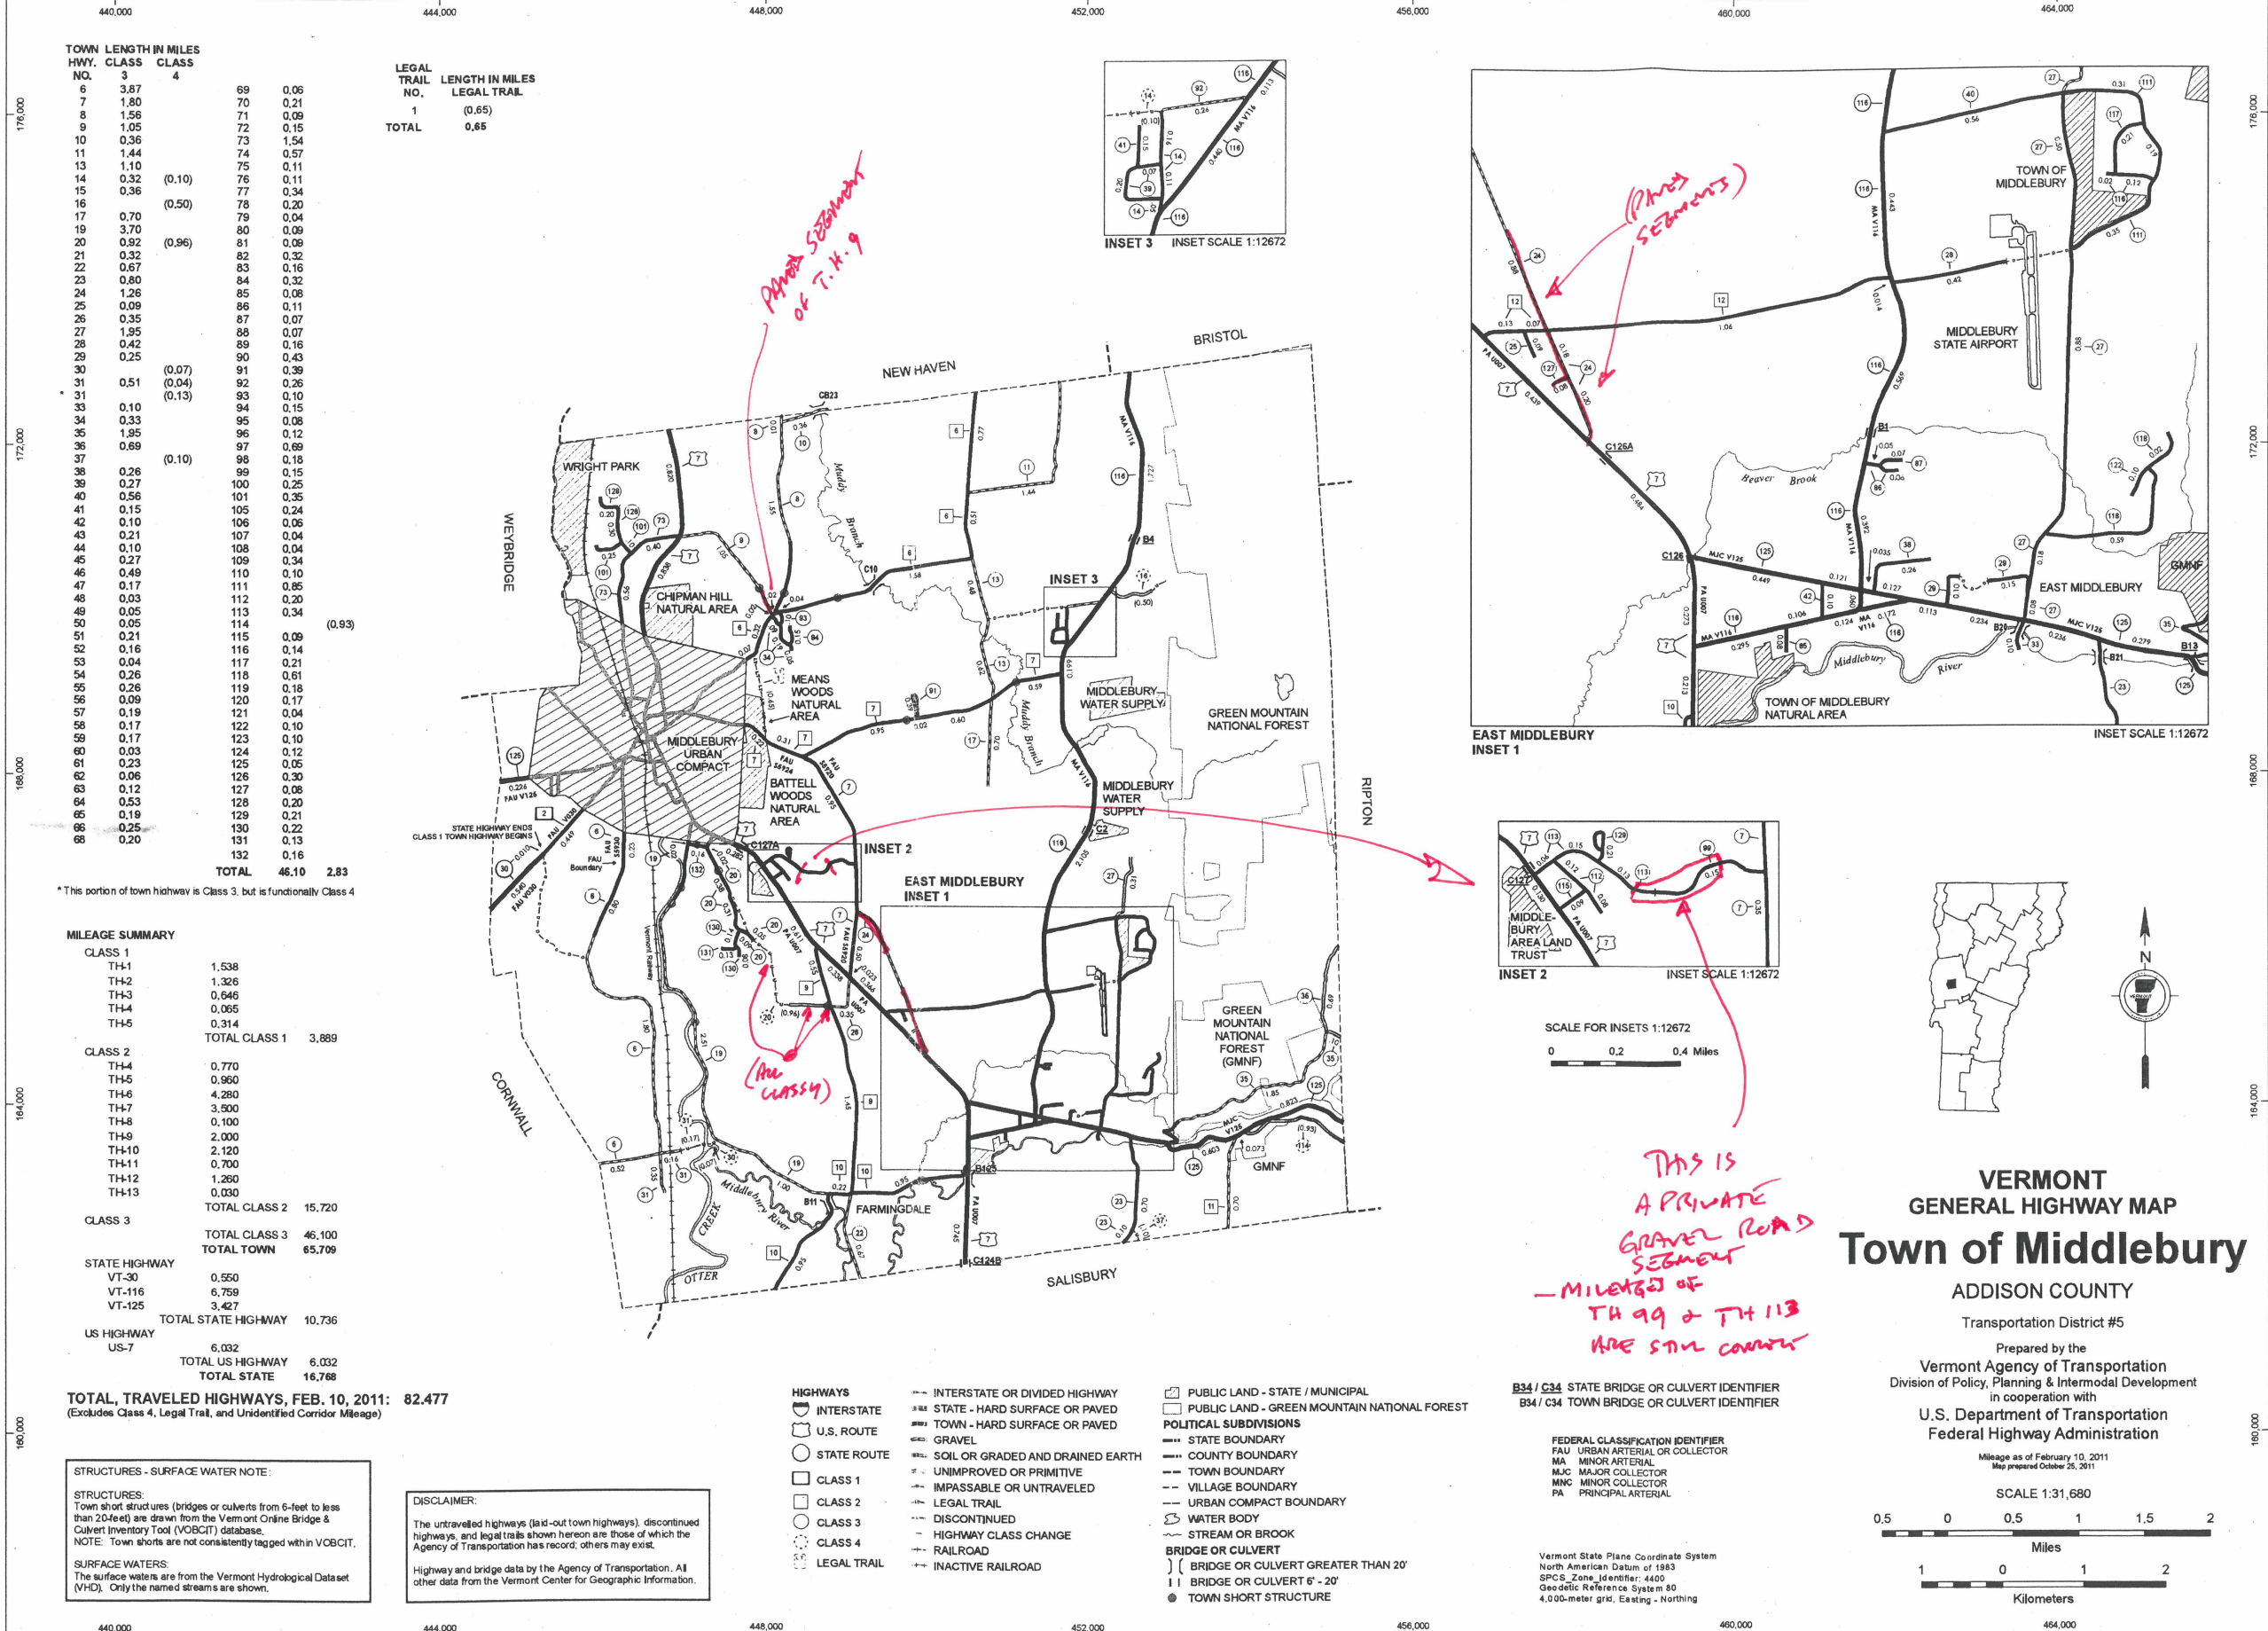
440,000 444,000 448,000 452,000 456,000 460,000 464,000

TOWN HWY. NO. | LENGTH IN MILES CLASS 3 | CLASS 4

| TOWN HWY. NO. | CLASS 3 | CLASS 4 |
|---|---|---|
| 6 | 3.87 | |
| 7 | 1.80 | |
| 8 | 1.56 | |
| 9 | 1.05 | |
| 10 | 0.36 | |
| 11 | 1.44 | |
| 13 | 1.10 | |
| 14 | 0.32 | (0.10) |
| 15 | 0.36 | |
| 16 | | (0.50) |
| 17 | 0.70 | |
| 19 | 3.70 | |
| 20 | 0.92 | (0.96) |
| 21 | 0.32 | |
| 22 | 0.67 | |
| 23 | 0.80 | |
| 24 | 1.26 | |
| 25 | 0.09 | |
| 26 | 0.35 | |
| 27 | 1.95 | |
| 28 | 0.42 | |
| 29 | 0.25 | |
| 30 | | (0.07) |
| 31 | 0.51 | (0.04) |
| * 31 | | (0.13) |
| 33 | 0.10 | |
| 34 | 0.33 | |
| 35 | 1.95 | |
| 36 | 0.69 | |
| 37 | | (0.10) |
| 38 | 0.26 | |
| 39 | 0.27 | |
| 40 | 0.56 | |
| 41 | 0.15 | |
| 42 | 0.10 | |
| 43 | 0.21 | |
| 44 | 0.10 | |
| 45 | 0.27 | |
| 46 | 0.49 | |
| 47 | 0.17 | |
| 48 | 0.03 | |
| 49 | 0.05 | |
| 50 | 0.05 | |
| 51 | 0.21 | |
| 52 | 0.16 | |
| 53 | 0.04 | |
| 54 | 0.26 | |
| 55 | 0.26 | |
| 56 | 0.09 | |
| 57 | 0.19 | |
| 58 | 0.17 | |
| 59 | 0.17 | |
| 60 | 0.03 | |
| 61 | 0.23 | |
| 62 | 0.06 | |
| 63 | 0.12 | |
| 64 | 0.53 | |
| 65 | 0.19 | |
| 66 | 0.25 | |
| 68 | 0.20 | |
| 69 | 0.06 | |
| 70 | 0.21 | |
| 71 | 0.09 | |
| 72 | 0.15 | |
| 73 | 1.54 | |
| 74 | 0.57 | |
| 75 | 0.11 | |
| 76 | 0.11 | |
| 77 | 0.34 | |
| 78 | 0.20 | |
| 79 | 0.04 | |
| 80 | 0.09 | |
| 81 | 0.09 | |
| 82 | 0.32 | |
| 83 | 0.16 | |
| 84 | 0.32 | |
| 85 | 0.08 | |
| 86 | 0.11 | |
| 87 | 0.07 | |
| 88 | 0.07 | |
| 89 | 0.16 | |
| 90 | 0.43 | |
| 91 | 0.39 | |
| 92 | 0.26 | |
| 93 | 0.10 | |
| 94 | 0.15 | |
| 95 | 0.08 | |
| 96 | 0.12 | |
| 97 | 0.69 | |
| 98 | 0.18 | |
| 99 | 0.15 | |
| 100 | 0.25 | |
| 101 | 0.35 | |
| 105 | 0.24 | |
| 106 | 0.06 | |
| 107 | 0.04 | |
| 108 | 0.04 | |
| 109 | 0.34 | |
| 110 | 0.10 | |
| 111 | 0.85 | |
| 112 | 0.20 | |
| 113 | 0.34 | |
| 114 | | (0.93) |
| 115 | 0.09 | |
| 116 | 0.14 | |
| 117 | 0.21 | |
| 118 | 0.61 | |
| 119 | 0.18 | |
| 120 | 0.17 | |
| 121 | 0.04 | |
| 122 | 0.10 | |
| 123 | 0.10 | |
| 124 | 0.12 | |
| 125 | 0.05 | |
| 126 | 0.30 | |
| 127 | 0.08 | |
| 128 | 0.20 | |
| 129 | 0.21 | |
| 130 | 0.22 | |
| 131 | 0.13 | |
| 132 | 0.16 | |
| TOTAL | 46.10 | 2.83 |

* This portion of town highway is Class 3, but is functionally Class 4

| LEGAL TRAIL NO. | LENGTH IN MILES LEGAL TRAIL |
|---|---|
| 1 | (0.65) |
| TOTAL | 0.65 |

MILEAGE SUMMARY
CLASS 1
TH-1 1.538
TH-2 1.326
TH-3 0.646
TH-4 0.065
TH-5 0.314
TOTAL CLASS 1 3.889
CLASS 2
TH-4 0.770
TH-5 0.960
TH-6 4.280
TH-7 3.500
TH-8 0.100
TH-9 2.000
TH-10 2.120
TH-11 0.700
TH-12 1.260
TH-13 0.030
TOTAL CLASS 2 15.720
CLASS 3
TOTAL CLASS 3 46.100
TOTAL TOWN 65.709
STATE HIGHWAY
VT-30 0.550
VT-116 6.759
VT-125 3.427
TOTAL STATE HIGHWAY 10.736
US HIGHWAY
US-7 6.032
TOTAL US HIGHWAY 6.032
TOTAL STATE 16.768

TOTAL, TRAVELED HIGHWAYS, FEB. 10, 2011: 82.477
(Excludes Class 4, Legal Trail, and Unidentified Corridor Mileage)

STRUCTURES - SURFACE WATER NOTE:
STRUCTURES:
Town short structures (bridges or culverts from 6-feet to less than 20-feet) are drawn from the Vermont Online Bridge & Culvert Inventory Tool (VOBCIT) database.
NOTE: Town shorts are not consistently tagged within VOBCIT.
SURFACE WATERS:
The surface waters are from the Vermont Hydrological Dataset (VHD). Only the named streams are shown.

DISCLAIMER:
The untravelled highways (laid-out town highways), discontinued highways, and legal trails shown hereon are those of which the Agency of Transportation has record; others may exist.
Highway and bridge data by the Agency of Transportation. All other data from the Vermont Center for Geographic Information.

NEW HAVEN BRISTOL WEYBRIDGE RIPTON CORNWALL SALISBURY
WRIGHT PARK
CHIPMAN HILL NATURAL AREA
MEANS WOODS NATURAL AREA
MIDDLEBURY URBAN COMPACT
BATTELL WOODS NATURAL AREA
MIDDLEBURY WATER SUPPLY
GREEN MOUNTAIN NATIONAL FOREST
GREEN MOUNTAIN NATIONAL FOREST (GMNF)
GMNF
INSET 2
INSET 3
EAST MIDDLEBURY INSET 1
FARMINGDALE
Muddy Branch
Middlebury River
OTTER CREEK
STATE HIGHWAY ENDS CLASS 1 TOWN HIGHWAY BEGINS
FAU Boundary
Vermont Railway
C127A C10 CB23 B4 C2 B11 B425 C124B

Private segment of T.H. 9
(Private segments)
(Are class 4)
THIS IS A PRIVATE GRAVEL ROAD SEGMENT
- MILEAGES OF TH 99 & TH 113 ARE STILL CORRECT

INSET 3 INSET SCALE 1:12672

TOWN OF MIDDLEBURY
MIDDLEBURY STATE AIRPORT
Beaver Brook
EAST MIDDLEBURY
GMNF
TOWN OF MIDDLEBURY NATURAL AREA
Middlebury River
C126A C126 B1 B20 B21 B13
EAST MIDDLEBURY INSET 1
INSET SCALE 1:12672

MIDDLEBURY AREA LAND TRUST
INSET 2 INSET SCALE 1:12672

SCALE FOR INSETS 1:12672
0 0.2 0.4 Miles

N

VERMONT
GENERAL HIGHWAY MAP
Town of Middlebury
ADDISON COUNTY
Transportation District #5
Prepared by the
Vermont Agency of Transportation
Division of Policy, Planning & Intermodal Development
in cooperation with
U.S. Department of Transportation
Federal Highway Administration
Mileage as of February 10, 2011
Map prepared October 26, 2011
SCALE 1:31,680
0.5 0 0.5 1 1.5 2
Miles
1 0 1 2
Kilometers

HIGHWAYS
INTERSTATE
U.S. ROUTE
STATE ROUTE
CLASS 1
CLASS 2
CLASS 3
CLASS 4
LEGAL TRAIL
INTERSTATE OR DIVIDED HIGHWAY
STATE - HARD SURFACE OR PAVED
TOWN - HARD SURFACE OR PAVED
GRAVEL
SOIL OR GRADED AND DRAINED EARTH
UNIMPROVED OR PRIMITIVE
IMPASSABLE OR UNTRAVELED
LEGAL TRAIL
DISCONTINUED
HIGHWAY CLASS CHANGE
RAILROAD
INACTIVE RAILROAD
PUBLIC LAND - STATE / MUNICIPAL
PUBLIC LAND - GREEN MOUNTAIN NATIONAL FOREST
POLITICAL SUBDIVISIONS
STATE BOUNDARY
COUNTY BOUNDARY
TOWN BOUNDARY
VILLAGE BOUNDARY
URBAN COMPACT BOUNDARY
WATER BODY
STREAM OR BROOK
BRIDGE OR CULVERT
BRIDGE OR CULVERT GREATER THAN 20'
BRIDGE OR CULVERT 6' - 20'
TOWN SHORT STRUCTURE
B34 / C34 STATE BRIDGE OR CULVERT IDENTIFIER
B34 / C34 TOWN BRIDGE OR CULVERT IDENTIFIER
FEDERAL CLASSIFICATION IDENTIFIER
FAU URBAN ARTERIAL OR COLLECTOR
MA MINOR ARTERIAL
MJC MAJOR COLLECTOR
MNC MINOR COLLECTOR
PA PRINCIPAL ARTERIAL
Vermont State Plane Coordinate System
North American Datum of 1983
SPCS_Zone_Identifier: 4400
Geodetic Reference System 80
4,000-meter grid, Easting - Northing

176,000 172,000 168,000 164,000 160,000
440,000 444,000 448,000 452,000 456,000 460,000 464,000